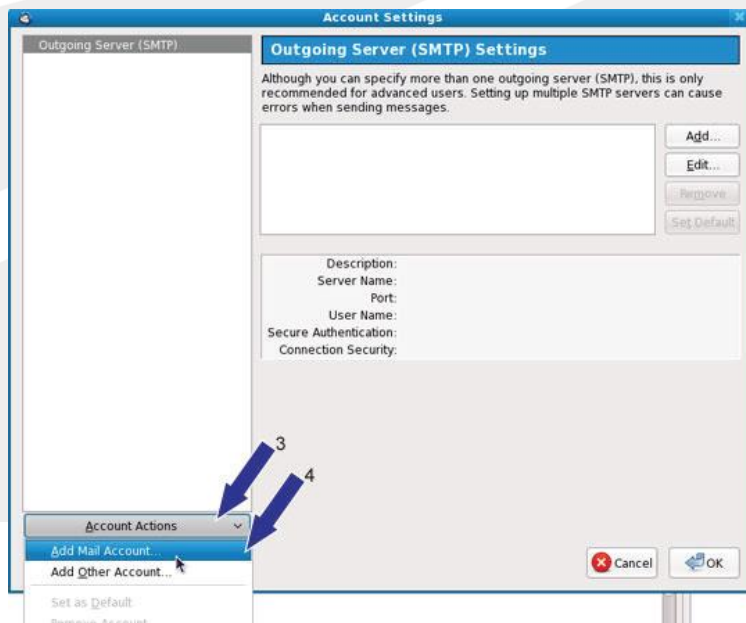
Account Settings

Outgoing Server (SMTP)

Outgoing Server (SMTP) Settings

Although you can specify more than one outgoing server (SMTP), this is only recommended for advanced users. Setting up multiple SMTP servers can cause errors when sending messages.

Add...
Edit...
Remove
Set Default

Description:
Server Name:
Port:
User Name:
Secure Authentication:
Connection Security:

3
4

Account Actions

Add Mail Account...
Add Other Account...
Set as Default
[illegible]

Cancel
OK